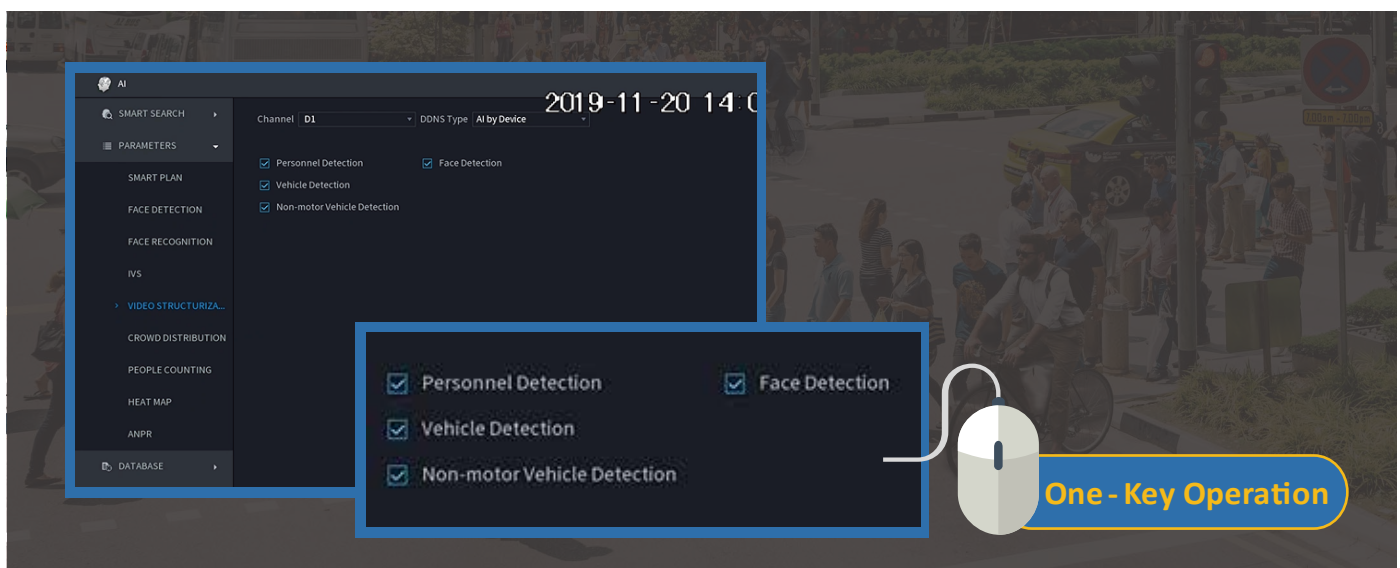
AI

SMART SEARCH
PARAMETERS
SMART PLAN
FACE DETECTION
FACE RECOGNITION
IVS
VIDEO STRUCTURIZA...
CROWD DISTRIBUTION
PEOPLE COUNTING
HEAT MAP
ANPR
DATABASE

2019-11-20 14:0

Channel D1
DDNS Type AI by Device

Personnel Detection
Face Detection
Vehicle Detection
Non-motor Vehicle Detection

Personnel Detection
Face Detection
Vehicle Detection
Non-motor Vehicle Detection

One - Key Operation